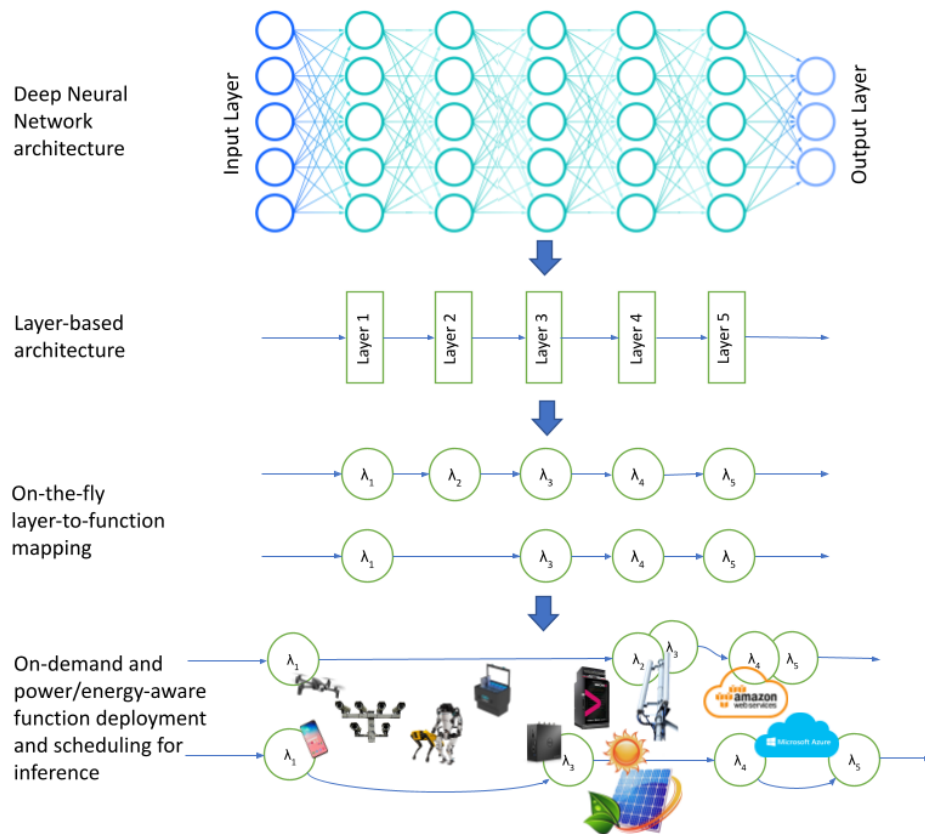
Deep Neural Network architecture

Input Layer

Output Layer

Layer-based architecture

Layer 1

Layer 2

Layer 3

Layer 4

Layer 5

On-the-fly layer-to-function mapping

$\lambda_1$ $\lambda_2$ $\lambda_3$ $\lambda_4$ $\lambda_5$

$\lambda_1$ $\lambda_3$ $\lambda_4$ $\lambda_5$

On-demand and power/energy-aware function deployment and scheduling for inference

$\lambda_1$ $\lambda_2$ $\lambda_3$ $\lambda_4$ $\lambda_5$

amazon web services

$\lambda_1$ $\lambda_3$ $\lambda_4$ $\lambda_5$

Microsoft Azure